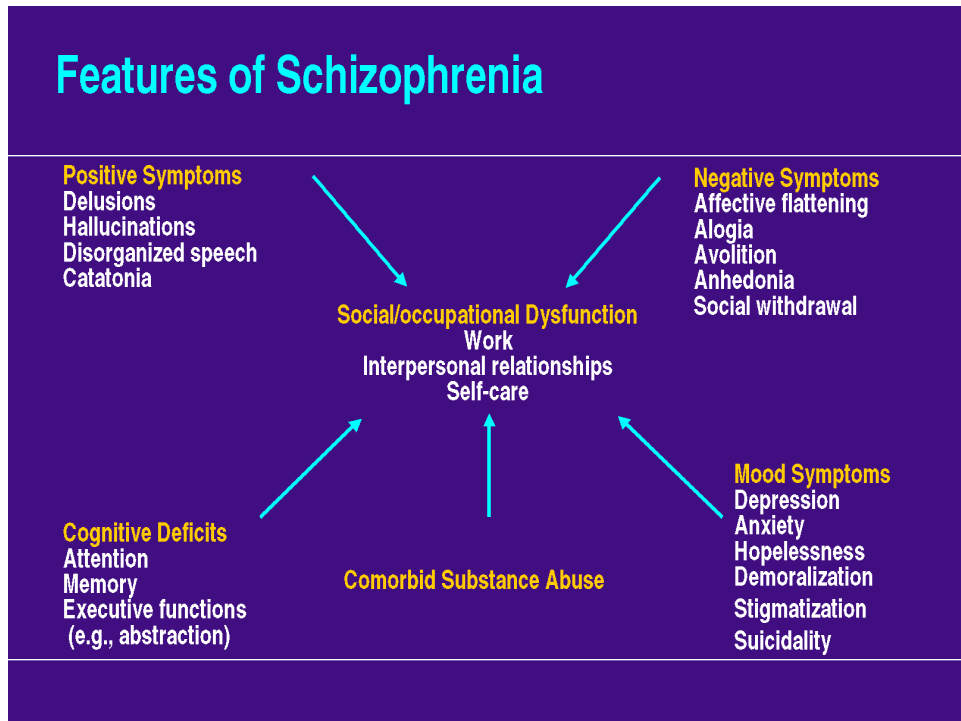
Features of Schizophrenia

Positive Symptoms
Delusions
Hallucinations
Disorganized speech
Catatonia

Negative Symptoms
Affective flattening
Alogia
Avolition
Anhedonia
Social withdrawal

Social/occupational Dysfunction
Work
Interpersonal relationships
Self-care

Cognitive Deficits
Attention
Memory
Executive functions
(e.g., abstraction)

Comorbid Substance Abuse

Mood Symptoms
Depression
Anxiety
Hopelessness
Demoralization
Stigmatization
Suicidality